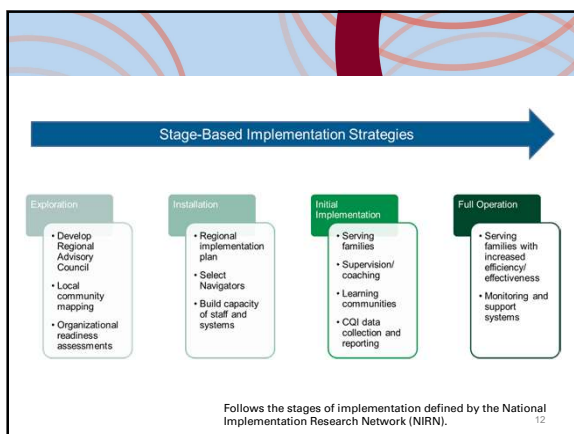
Stage-Based Implementation Strategies

Exploration

- Develop Regional Advisory Council
- Local community mapping
- Organizational readiness assessments

Installation

- Regional implementation plan
- Select Navigators
- Build capacity of staff and systems

Initial Implementation

- Serving families
- Supervision/ coaching
- Learning communities
- CQI data collection and reporting

Full Operation

- Serving families with increased efficiency/ effectiveness
- Monitoring and support systems

Follows the stages of implementation defined by the National Implementation Research Network (NIRN).

12